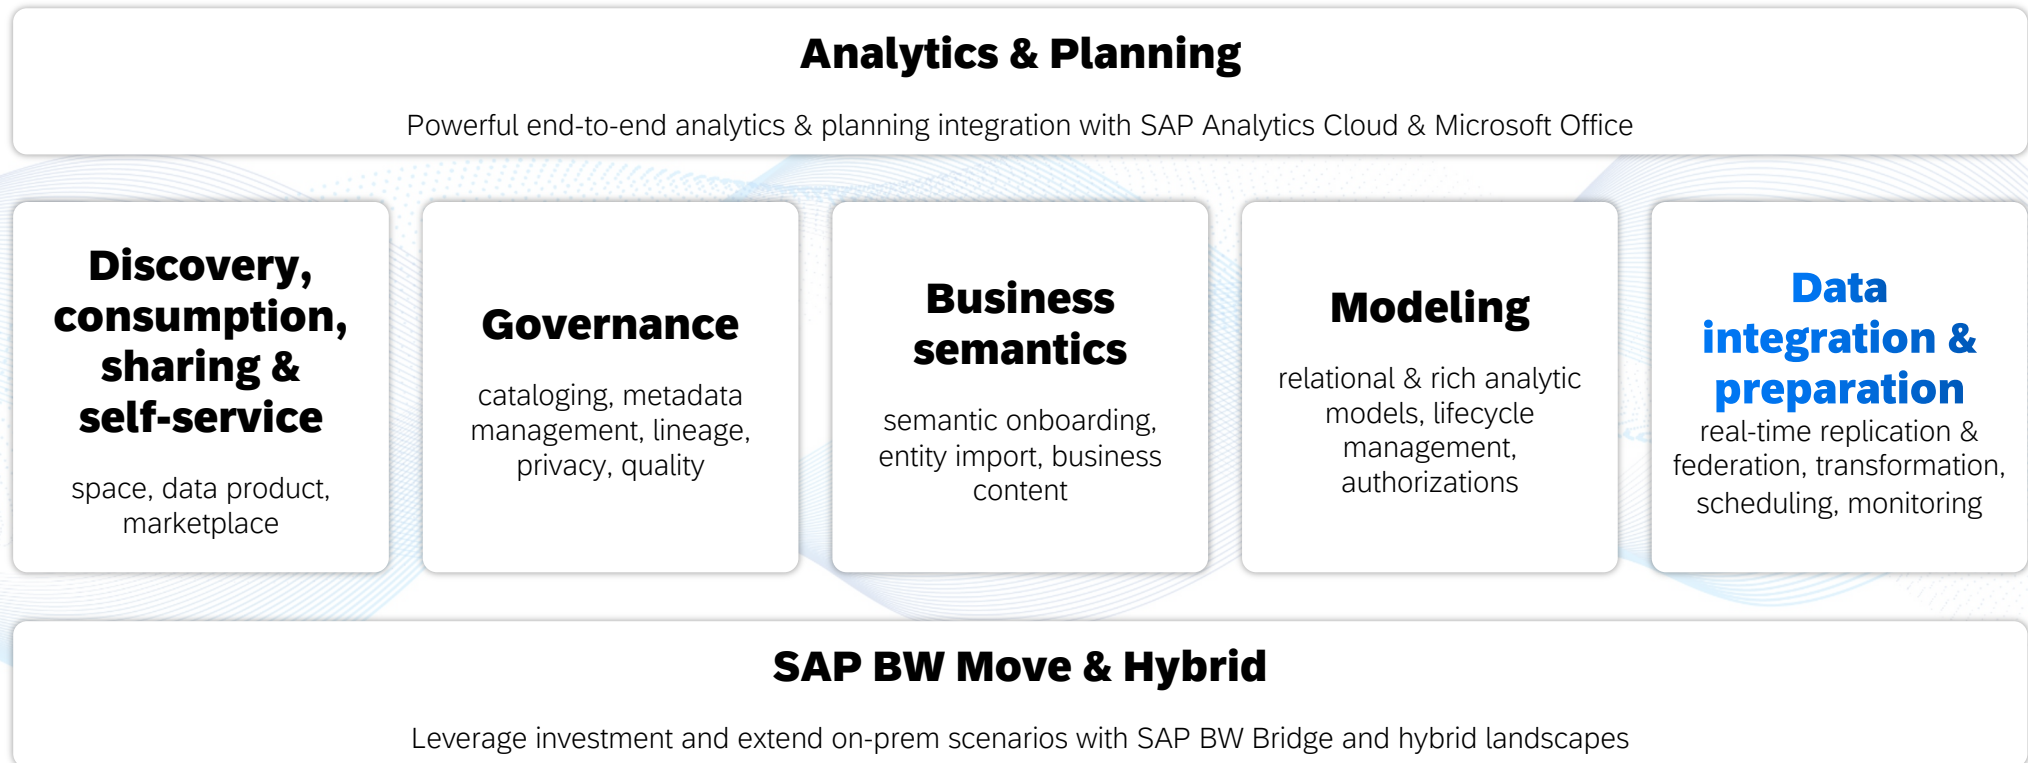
Analytics & Planning

Powerful end-to-end analytics & planning integration with SAP Analytics Cloud & Microsoft Office

Discovery, consumption, sharing & self-service

space, data product, marketplace

Governance

cataloging, metadata management, lineage, privacy, quality

Business semantics

semantic onboarding, entity import, business content

Modeling

relational & rich analytic models, lifecycle management, authorizations

Data integration & preparation

real-time replication & federation, transformation, scheduling, monitoring

SAP BW Move & Hybrid

Leverage investment and extend on-prem scenarios with SAP BW Bridge and hybrid landscapes